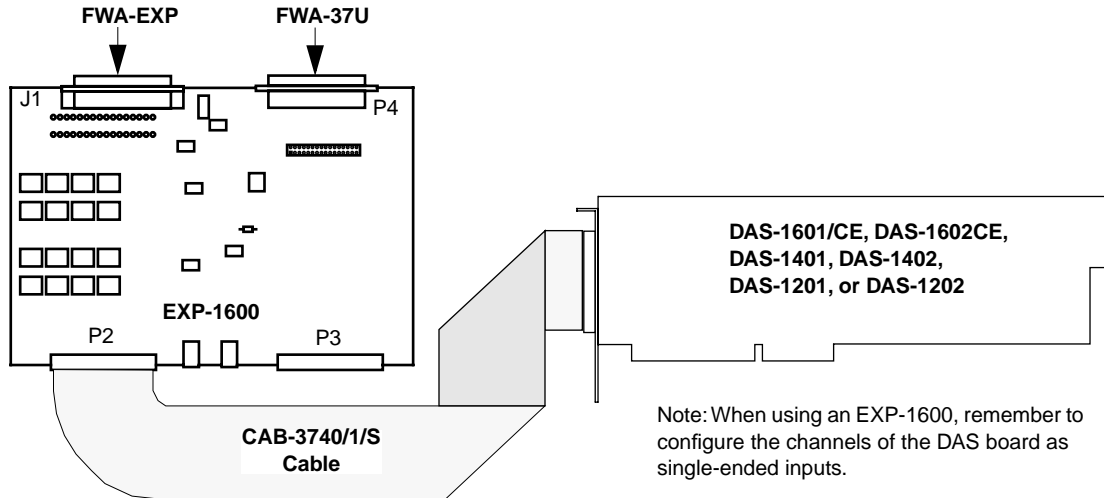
FWA-EXP
FWA-37U
J1
P4
EXP-1600
P2
P3
DAS-1601/CE, DAS-1602CE, DAS-1401, DAS-1402, DAS-1201, or DAS-1202
CAB-3740/1/S Cable
Note: When using an EXP-1600, remember to configure the channels of the DAS board as single-ended inputs.